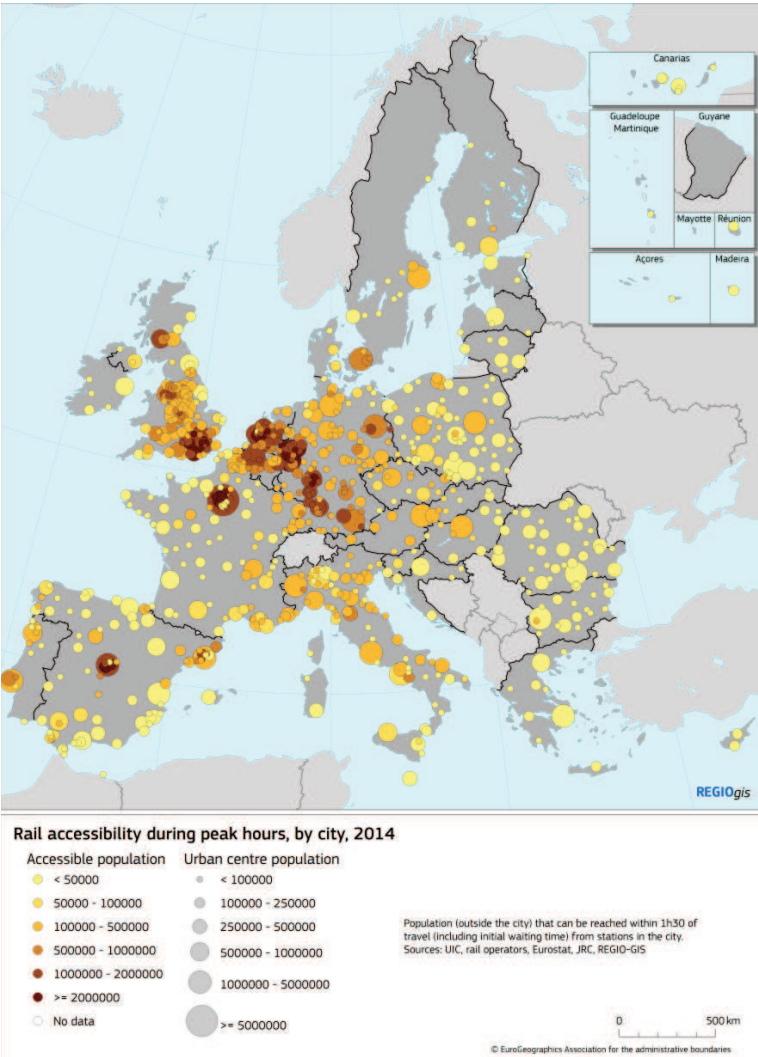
Canarias

Guadeloupe
Martinique

Guyane

Mayotte

Réunion

Açores

Madeira

REGIOgis

Rail accessibility during peak hours, by city, 2014

Accessible population
< 50000
50000 - 100000
100000 - 500000
500000 - 1000000
1000000 - 2000000
>= 2000000
No data

Urban centre population
< 100000
100000 - 250000
250000 - 500000
500000 - 1000000
1000000 - 5000000
>= 5000000

Population (outside the city) that can be reached within 1h30 of travel (including initial waiting time) from stations in the city.
Sources: UIC, rail operators, Eurostat, JRC, REGIO-GIS

0
500 km

© EuroGeographics Association for the administrative boundaries